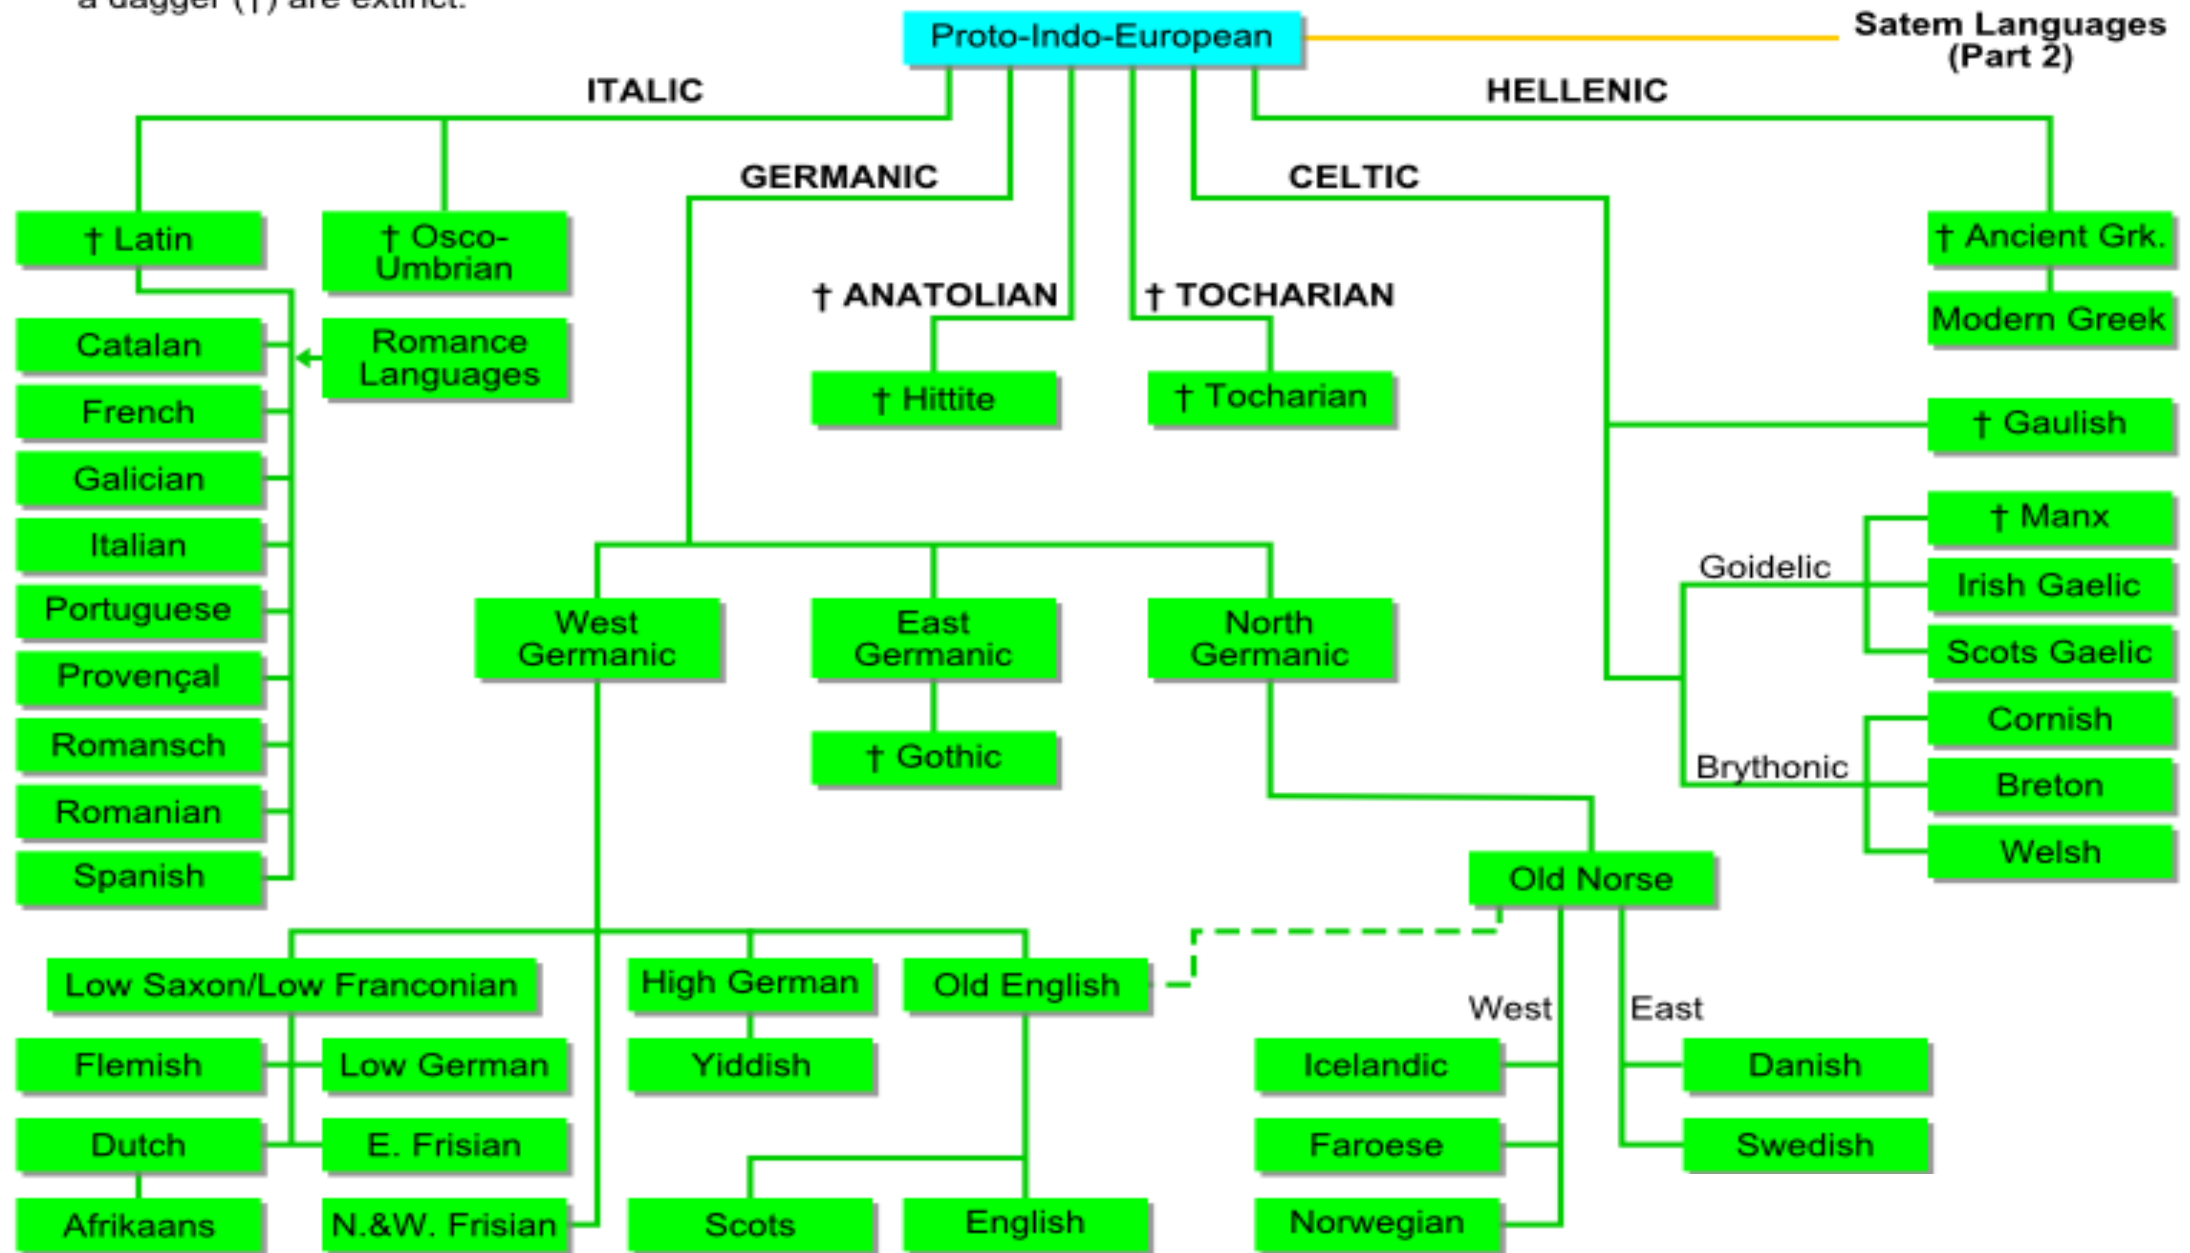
a dagger (†) are extinct.

Proto-Indo-European

Satem Languages (Part 2)

ITALIC

HELLENIC

GERMANIC

CELTIC

† Latin

† Osco-Umbrian

† ANATOLIAN

† TOCHARIAN

† Ancient Grk.

Modern Greek

Catalan

Romance Languages

French

Galician

Italian

Portuguese

Provençal

Romansch

Romanian

Spanish

† Hittite

† Tocharian

† Gaulish

† Manx

Goidelic

Irish Gaelic

Scots Gaelic

Cornish

Brythonic

Breton

Welsh

West Germanic

East Germanic

North Germanic

† Gothic

Old Norse

Low Saxon/Low Franconian

High German

Old English

West

East

Flemish

Low German

Yiddish

Icelandic

Danish

Dutch

E. Frisian

Faroese

Swedish

Afrikaans

N.&W. Frisian

Scots

English

Norwegian